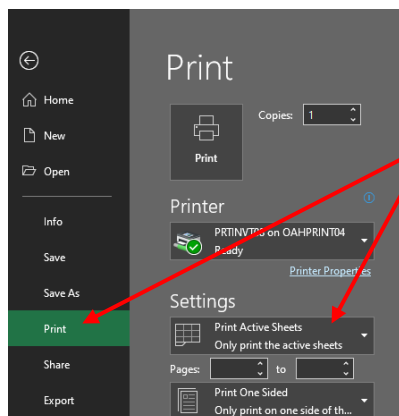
Home
New
Open
Info
Save
Save As
Print
Share
Export

Print

Copies: 1

Print

Printer

PRTINVT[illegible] on OAHPRINT04
Ready

Printer Properties

Settings

Print Active Sheets
Only print the active sheets

Pages: to

Print One Sided
Only print on one side of th...